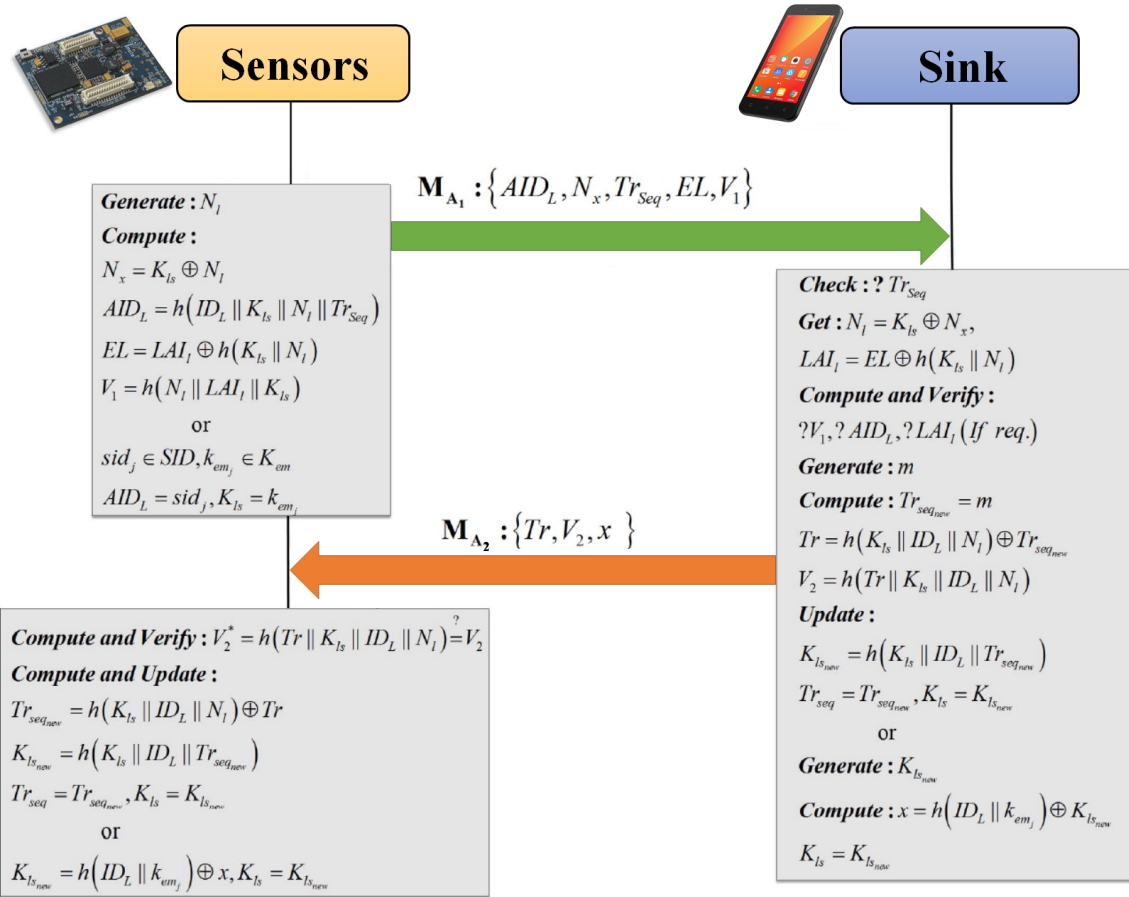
Sensors

Sink

$\mathbf{M_{A_1}}: \{AID_L, N_x, Tr_{Seq}, EL, V_1\}$

**Generate :** $N_l$
**Compute :**
$N_x = K_{ls} \oplus N_l$
$AID_L = h(ID_L \| K_{ls} \| N_l \| Tr_{Seq})$
$EL = LAI_l \oplus h(K_{ls} \| N_l)$
$V_1 = h(N_l \| LAI_l \| K_{ls})$
or
$sid_j \in SID, k_{em_j} \in K_{em}$
$AID_L = sid_j, K_{ls} = k_{em_j}$

**Check : ?** $Tr_{Seq}$
**Get :** $N_l = K_{ls} \oplus N_x,$
$LAI_l = EL \oplus h(K_{ls} \| N_l)$
**Compute and Verify :**
$?V_1, ?AID_L, ?LAI_l (If\ req.)$
**Generate :** $m$
**Compute :** $Tr_{seq_{new}} = m$
$Tr = h(K_{ls} \| ID_L \| N_l) \oplus Tr_{seq_{new}}$
$V_2 = h(Tr \| K_{ls} \| ID_L \| N_l)$
**Update :**
$K_{ls_{new}} = h(K_{ls} \| ID_L \| Tr_{seq_{new}})$
$Tr_{seq} = Tr_{seq_{new}}, K_{ls} = K_{ls_{new}}$
or
**Generate :** $K_{ls_{new}}$
**Compute :** $x = h(ID_L \| k_{em_j}) \oplus K_{ls_{new}}$
$K_{ls} = K_{ls_{new}}$

$\mathbf{M_{A_2}}: \{Tr, V_2, x\}$

**Compute and Verify :** $V_2^* = h(Tr \| K_{ls} \| ID_L \| N_l) \stackrel{?}{=} V_2$
**Compute and Update :**
$Tr_{seq_{new}} = h(K_{ls} \| ID_L \| N_l) \oplus Tr$
$K_{ls_{new}} = h(K_{ls} \| ID_L \| Tr_{seq_{new}})$
$Tr_{seq} = Tr_{seq_{new}}, K_{ls} = K_{ls_{new}}$
or
$K_{ls_{new}} = h(ID_L \| k_{em_j}) \oplus x, K_{ls} = K_{ls_{new}}$